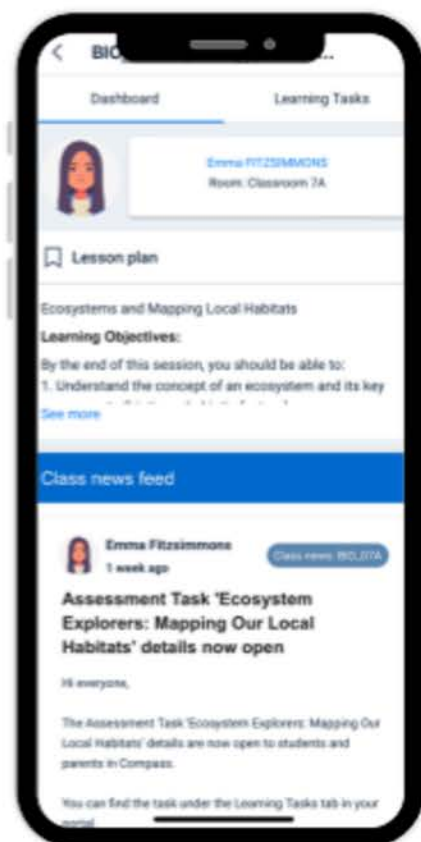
BIO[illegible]

Dashboard

Learning Tasks

Emma FITZSIMMONS
Room: Classroom 7A

Lesson plan

Ecosystems and Mapping Local Habitats

Learning Objectives:

By the end of this session, you should be able to:
1. Understand the concept of an ecosystem and its key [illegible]

See more

Class news feed

Emma Fitzsimmons
1 week ago

Class news: BIO_07A

Assessment Task 'Ecosystem Explorers: Mapping Our Local Habitats' details now open

Hi everyone,

The Assessment Task 'Ecosystem Explorers: Mapping Our Local Habitats' details are now open to students and parents in Compass.

You can find the task under the Learning Tasks tab in your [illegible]